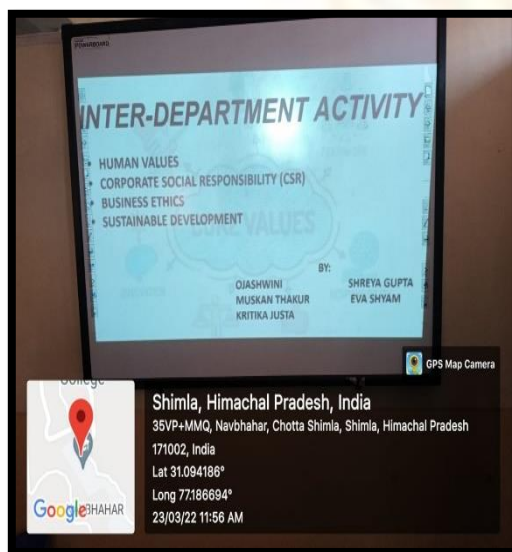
INTER-DEPARTMENT ACTIVITY

HUMAN VALUES
CORPORATE SOCIAL RESPONSIBILITY (CSR)
BUSINESS ETHICS
SUSTAINABLE DEVELOPMENT

BY:

OJASHWINI
MUSKAN THAKUR
KRITIKA JUSTA

SHREYA GUPTA
EVA SHYAM

GPS Map Camera

College

Google BHAHAR

Shimla, Himachal Pradesh, India
35VP+MMQ, Navbhahar, Chotta Shimla, Shimla, Himachal Pradesh 171002, India
Lat 31.094186°
Long 77.186694°
23/03/22 11:56 AM